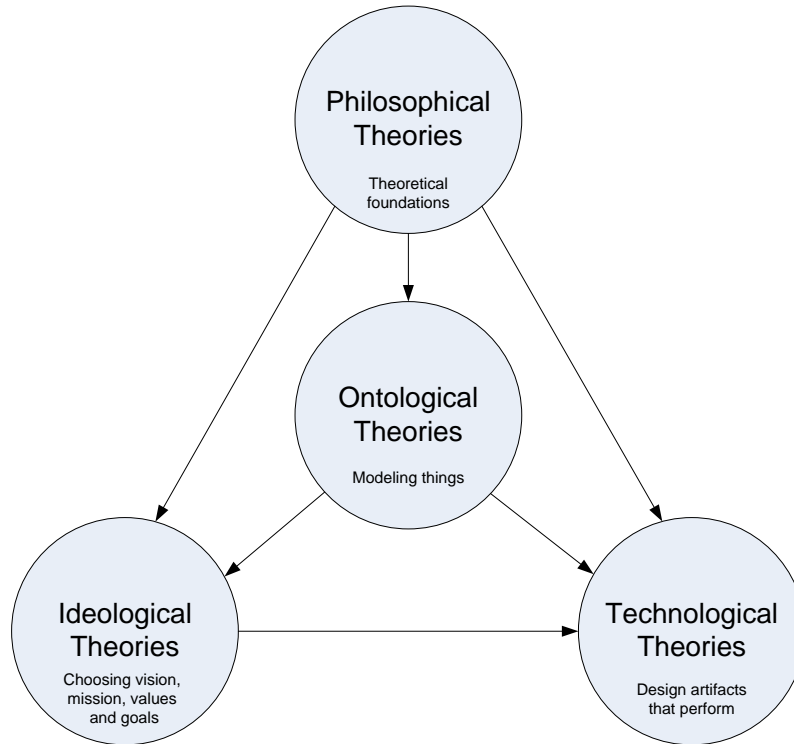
Philosophical Theories

Theoretical foundations

Ontological Theories

Modeling things

Ideological Theories

Choosing vision, mission, values and goals

Technological Theories

Design artifacts that perform